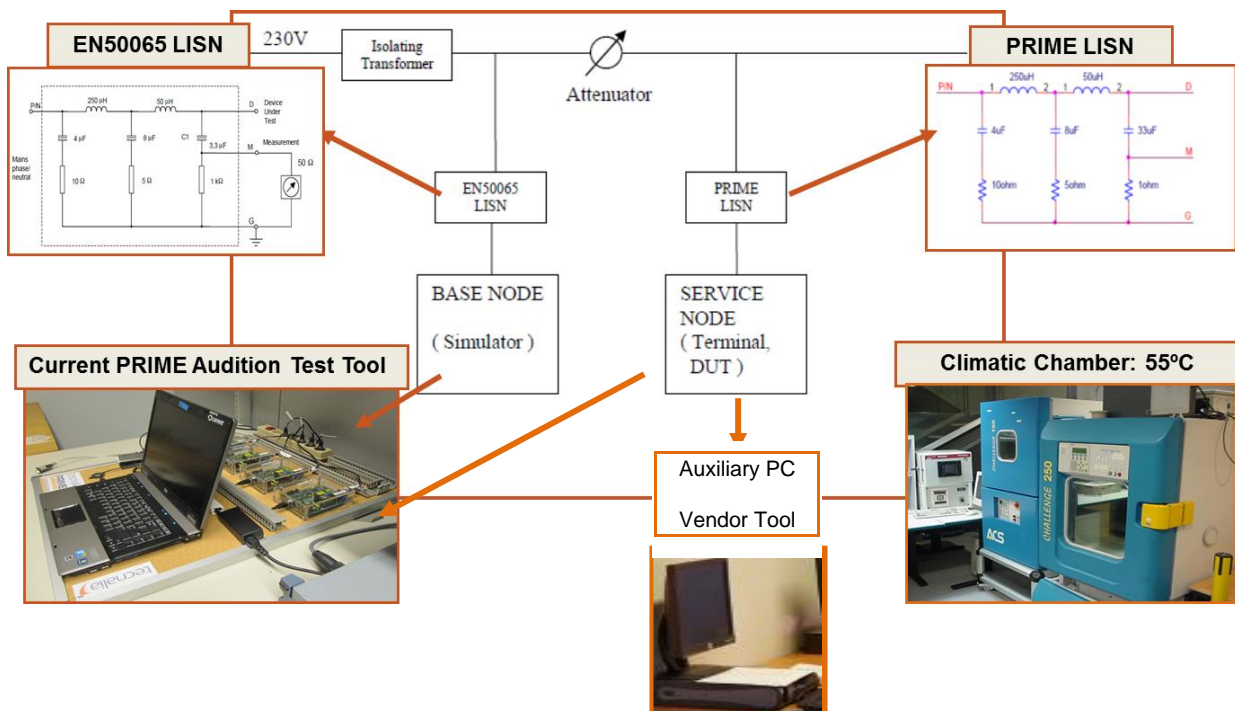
EN50065 LISN

230V

Isolating Transformer

Attenuator

PRIME LISN

P/N
250 µH
50 µH
D
Device Under Test
Mains phase/ neutral
4 µF
8 µF
C1
3,3 µF
M
Measurement
50 Ω
10 Ω
5 Ω
1 kΩ
G

P/N
1
250uH
2
1
50uH
2
D
4uF
8uF
33uF
M
10ohm
5ohm
1ohm
G

EN50065 LISN

PRIME LISN

BASE NODE

( Simulator )

SERVICE NODE ( Terminal, DUT )

Current PRIME Audition Test Tool

Climatic Chamber: 55ºC

Auxiliary PC

Vendor Tool

tecnalia

ACS

CHALLENGE 250